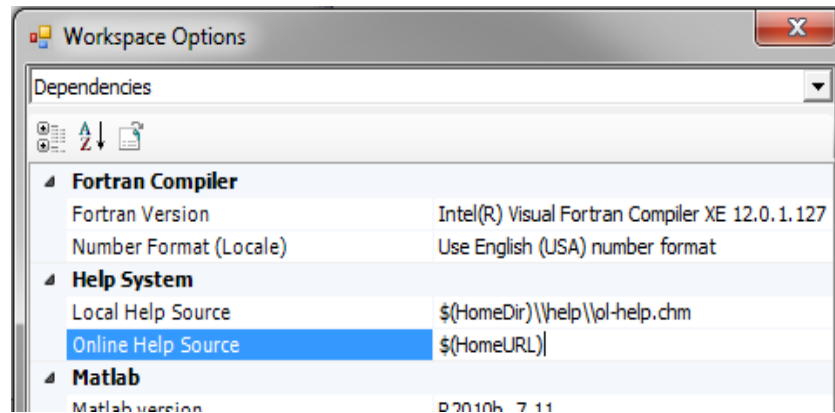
Workspace Options

Dependencies

| | |
|---|---|
| **Fortran Compiler** | |
| Fortran Version | Intel(R) Visual Fortran Compiler XE 12.0.1.127 |
| Number Format (Locale) | Use English (USA) number format |
| **Help System** | |
| Local Help Source | \$(HomeDir)\\help\\pl-help.chm |
| Online Help Source | \$(HomeURL) |
| **Matlab** | |
| Matlab version | R2010b 7.11 |